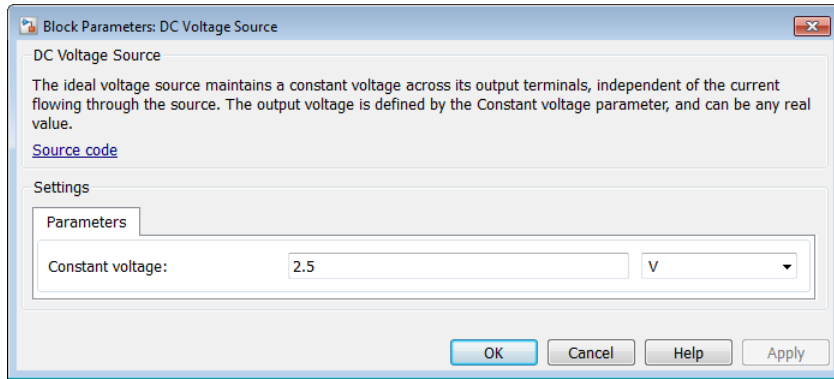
Block Parameters: DC Voltage Source

DC Voltage Source

The ideal voltage source maintains a constant voltage across its output terminals, independent of the current flowing through the source. The output voltage is defined by the Constant voltage parameter, and can be any real value.

Source code

Settings

Parameters

Constant voltage: 2.5 V

OK Cancel Help Apply